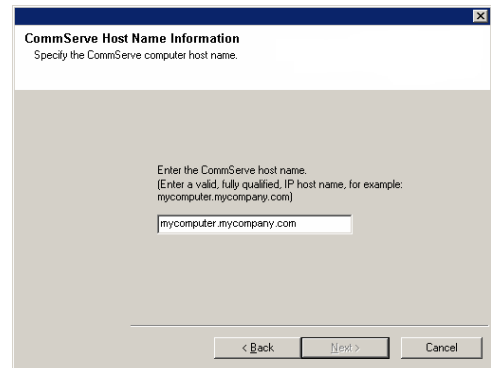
CommServe Host Name Information
Specify the CommServe computer host name.

Enter the CommServe host name.
(Enter a valid, fully qualified, IP host name, for example: mycomputer.mycompany.com)

mycomputer.mycompany.com

< Back
Next >
Cancel